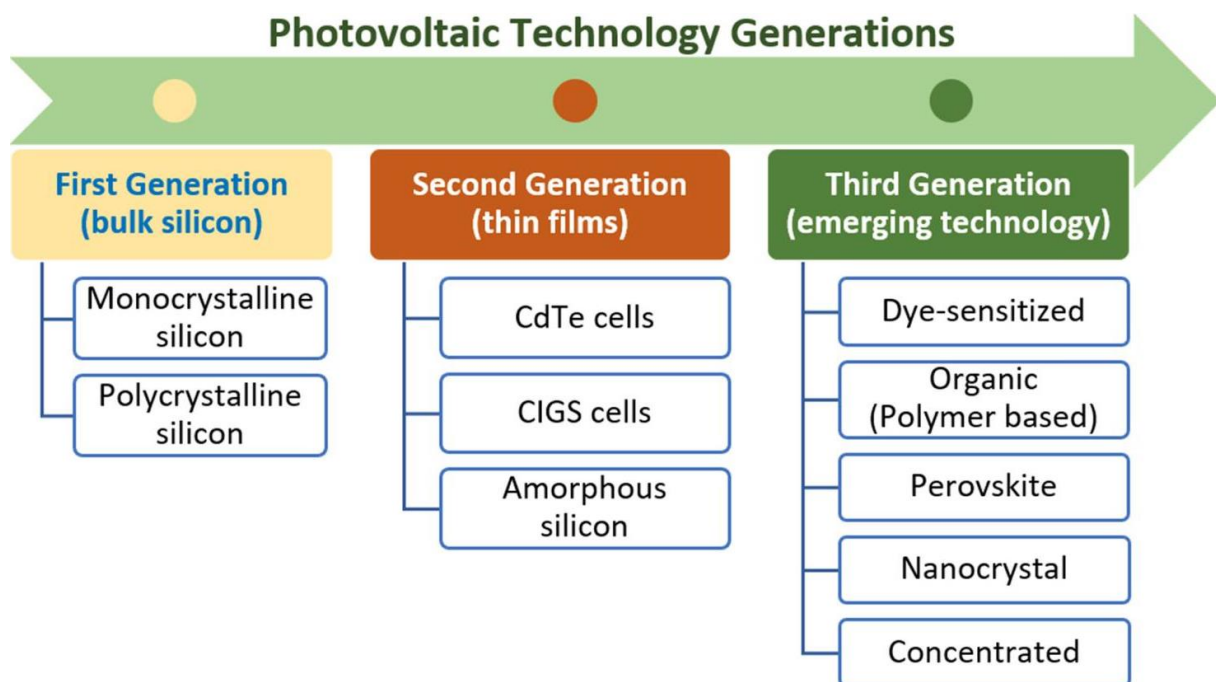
Photovoltaic Technology Generations

First Generation (bulk silicon)

Monocrystalline silicon

Polycrystalline silicon

Second Generation (thin films)

CdTe cells

CIGS cells

Amorphous silicon

Third Generation (emerging technology)

Dye-sensitized

Organic (Polymer based)

Perovskite

Nanocrystal

Concentrated